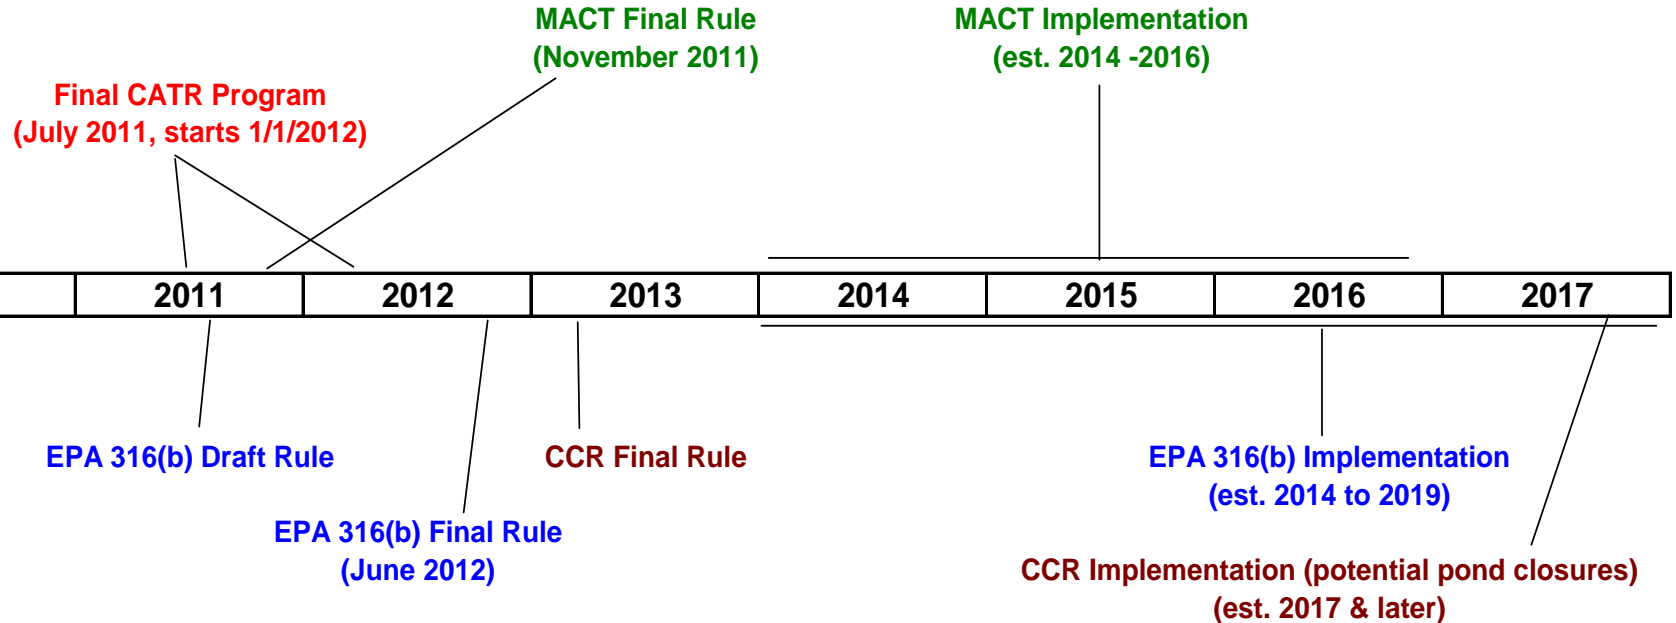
MACT Final Rule
(November 2011)

MACT Implementation
(est. 2014 -2016)

Final CATR Program
(July 2011, starts 1/1/2012)

| | 2011 | 2012 | 2013 | 2014 | 2015 | 2016 | 2017 |
|---|---|---|---|---|---|---|---|

EPA 316(b) Draft Rule

CCR Final Rule

EPA 316(b) Implementation
(est. 2014 to 2019)

EPA 316(b) Final Rule
(June 2012)

CCR Implementation (potential pond closures)
(est. 2017 & later)